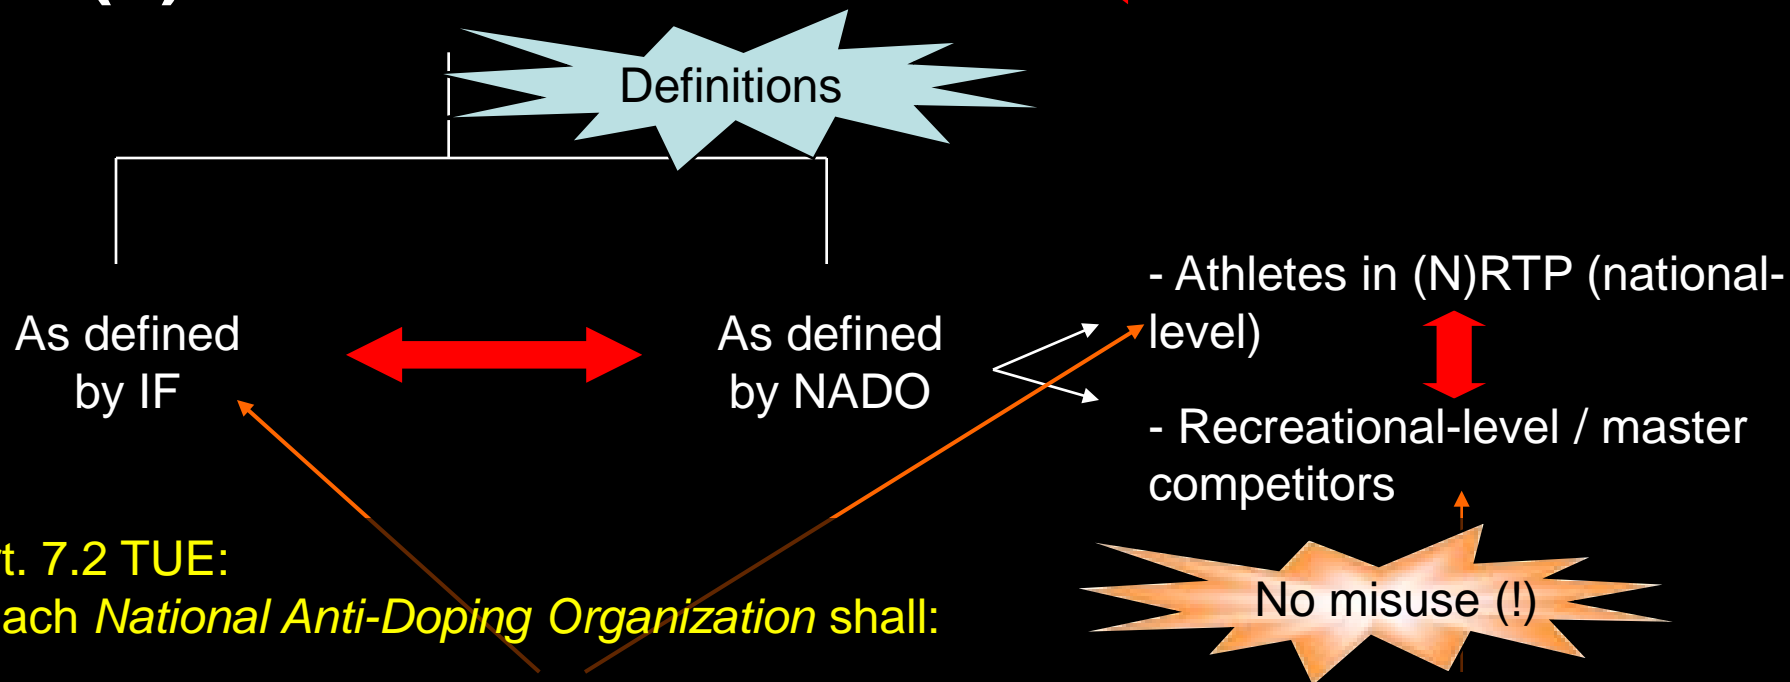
Definitions

As defined by IF

As defined by NADO

- Athletes in (N)RTP (national-level)

- Recreational-level / master competitors

No misuse (!)

t. 7.2 TUE:
ach *National Anti-Doping Organization* shall: